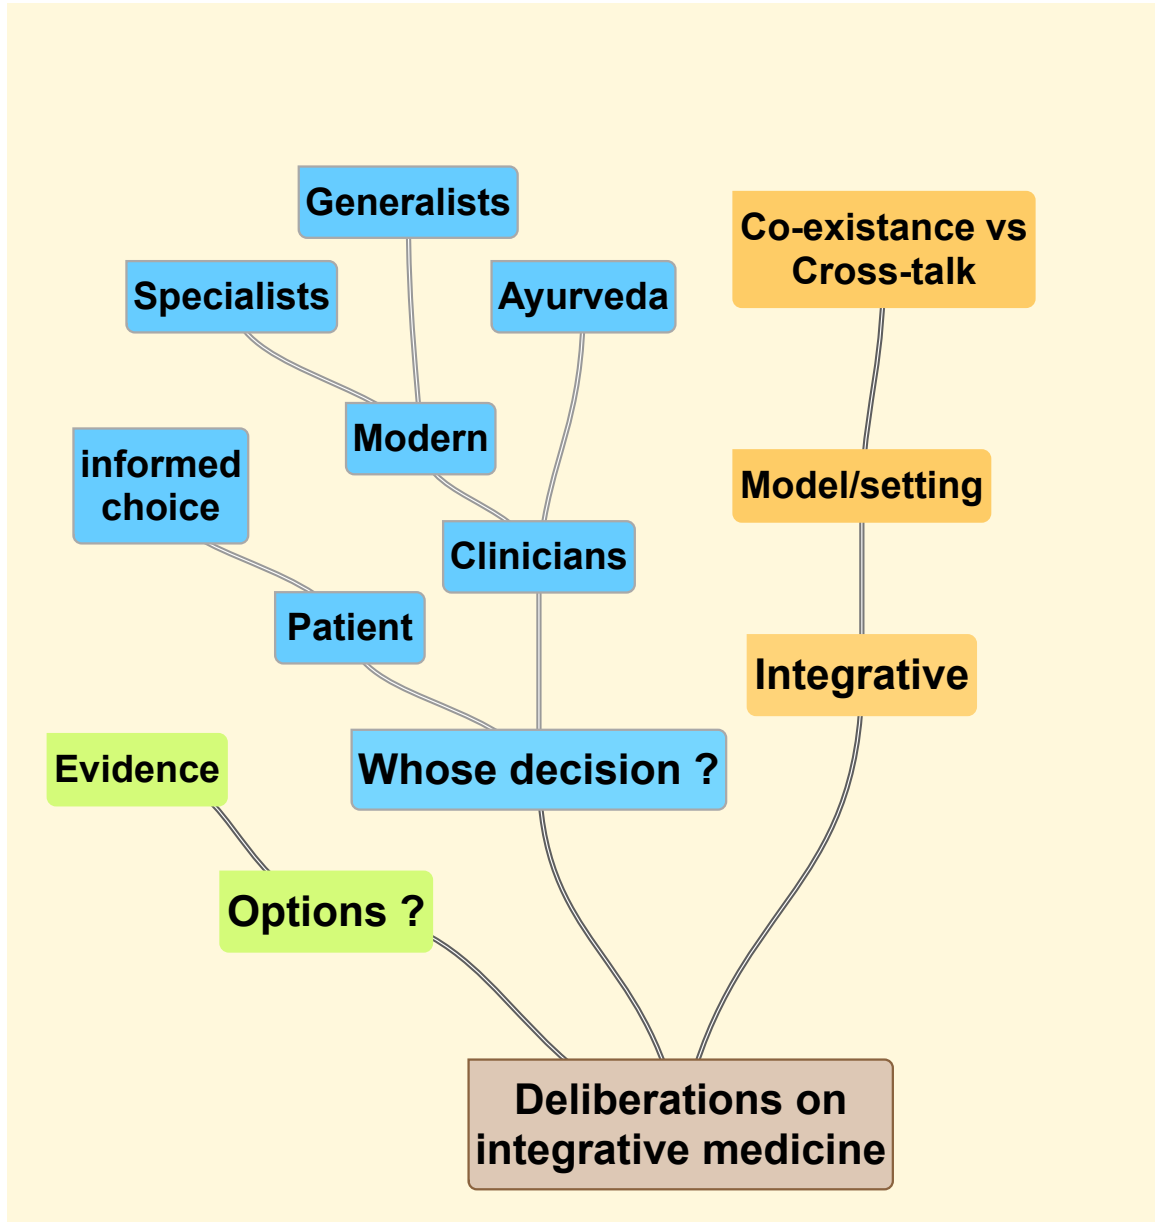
Generalists

Specialists

Ayurveda

Co-existance vs Cross-talk

Modern

informed choice

Model/setting

Clinicians

Patient

Integrative

Evidence

Whose decision ?

Options ?

Deliberations on integrative medicine